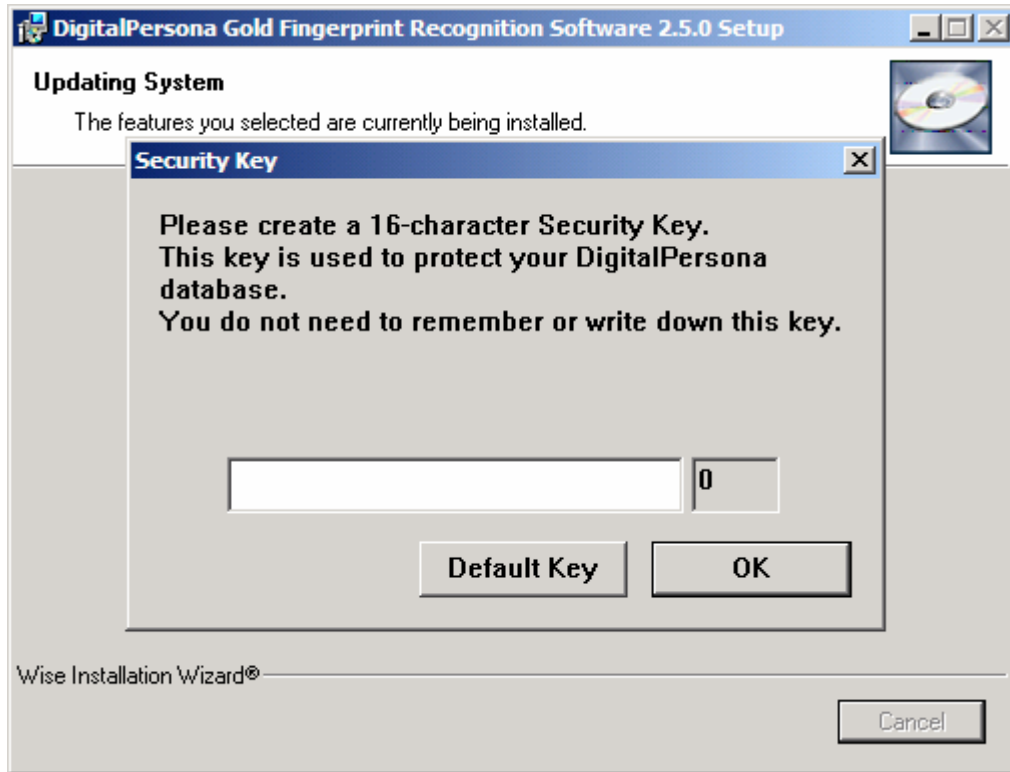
DigitalPersona Gold Fingerprint Recognition Software 2.5.0 Setup

Updating System

The features you selected are currently being installed.

Security Key

Please create a 16-character Security Key.
This key is used to protect your DigitalPersona database.
You do not need to remember or write down this key.

0

Default Key

OK

Wise Installation Wizard®

Cancel